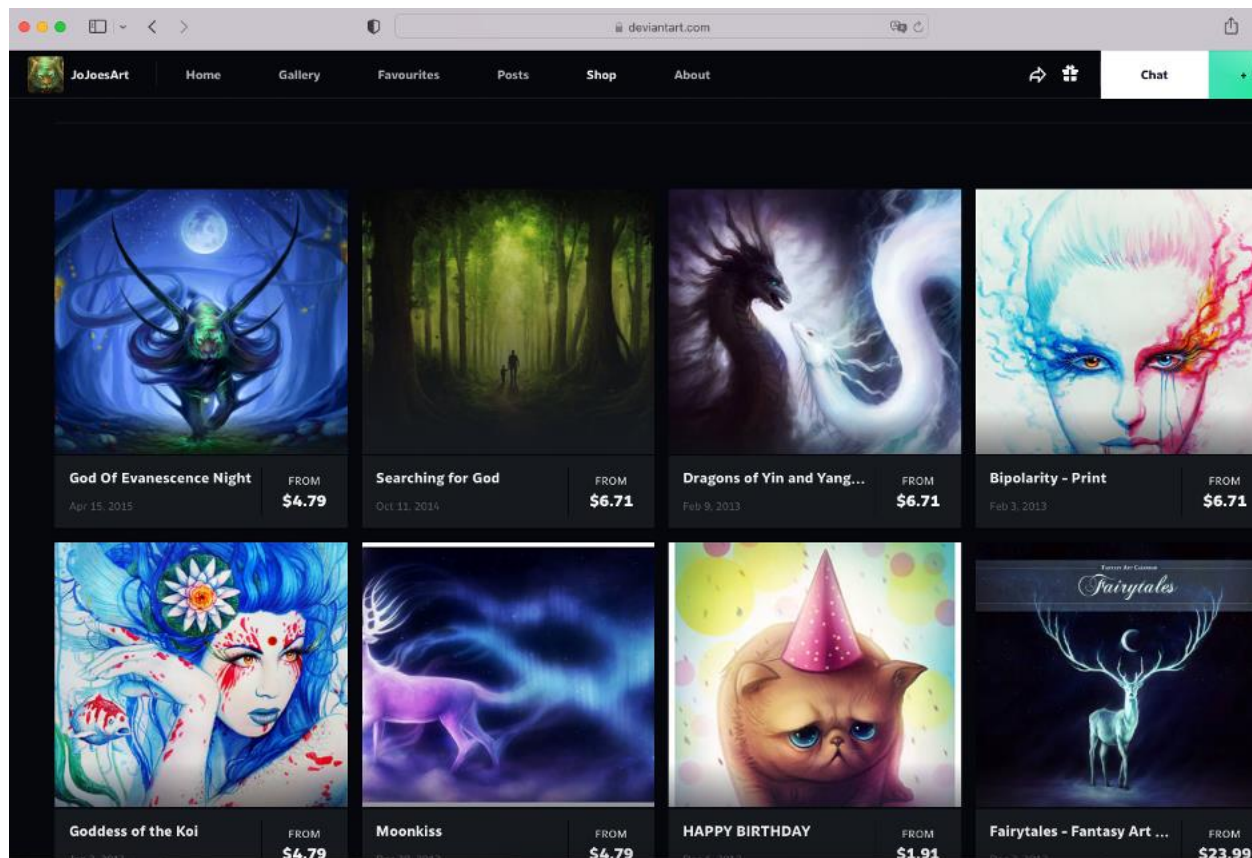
deviantart.com

JoJoesArt Home Gallery Favourites Posts Shop About Chat

God Of Evanescence Night
Apr 15, 2015
FROM
$4.79

Searching for God
Oct 11, 2014
FROM
$6.71

Dragons of Yin and Yang...
Feb 9, 2013
FROM
$6.71

Bipolarity - Print
Feb 3, 2013
FROM
$6.71

Fantasy Art Calendar
Fairytales

Goddess of the Koi
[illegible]
FROM
$4.79

Moonkiss
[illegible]
FROM
$4.79

HAPPY BIRTHDAY
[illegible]
FROM
$1.91

Fairytales - Fantasy Art ...
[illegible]
FROM
$23.99